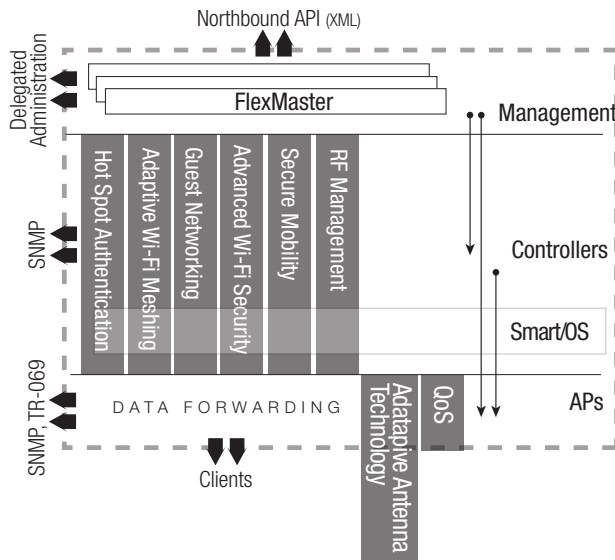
Northbound API (XML)

Delegated Administration

FlexMaster

Management

Hot Spot Authentication

Adaptive Wi-Fi Meshing

Guest Networking

Advanced Wi-Fi Security

Secure Mobility

RF Management

SNMP

Controllers

Smart/OS

SNMP, TR-069

DATA FORWARDING

Adatapive Antenna Technology

QoS

APs

Clients